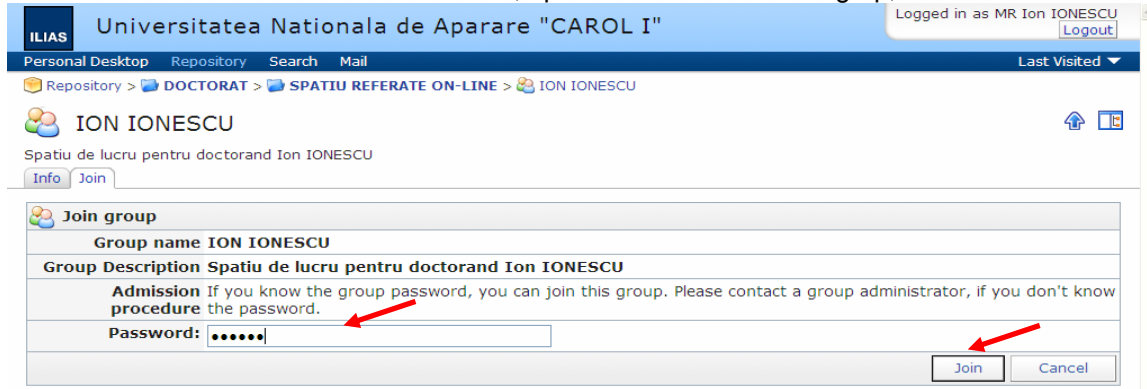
ILIAS Universitatea Nationala de Aparare "CAROL I"

Logged in as MR Ion IONESCU
Logout

Personal Desktop Repository Search Mail
Last Visited

Repository > DOCTORAT > SPATIU REFERATE ON-LINE > ION IONESCU

ION IONESCU

Spatiu de lucru pentru doctorand Ion IONESCU

Info Join

Join group

| | |
|---|---|
| Group name | ION IONESCU |
| Group Description | Spatiu de lucru pentru doctorand Ion IONESCU |
| Admission procedure | If you know the group password, you can join this group. Please contact a group administrator, if you don't know the password. |
| Password: | •••••• |

Join Cancel